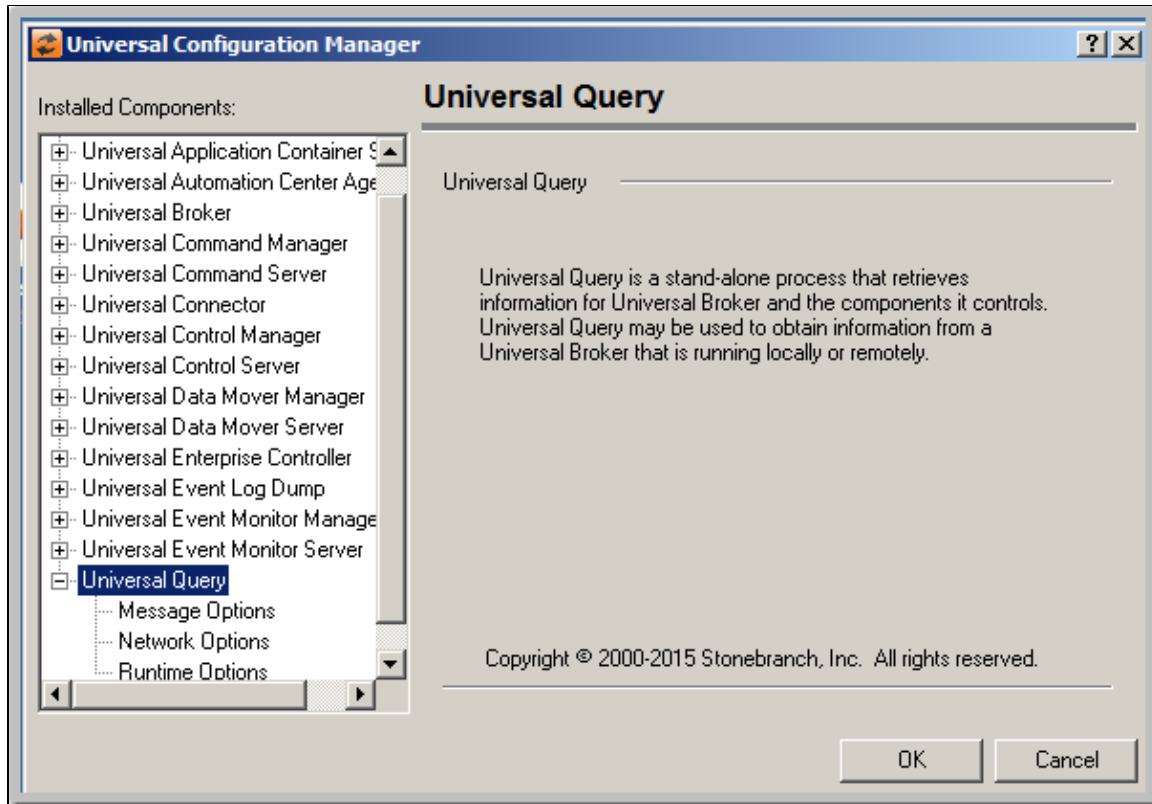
Universal Configuration Manager

?
×

Installed Components:

Universal Application Container S
Universal Automation Center Age
Universal Broker
Universal Command Manager
Universal Command Server
Universal Connector
Universal Control Manager
Universal Control Server
Universal Data Mover Manager
Universal Data Mover Server
Universal Enterprise Controller
Universal Event Log Dump
Universal Event Monitor Manage
Universal Event Monitor Server
Universal Query
Message Options
Network Options
Runtime Options

Universal Query

Universal Query

Universal Query is a stand-alone process that retrieves information for Universal Broker and the components it controls. Universal Query may be used to obtain information from a Universal Broker that is running locally or remotely.

Copyright © 2000-2015 Stonebranch, Inc. All rights reserved.

OK
Cancel